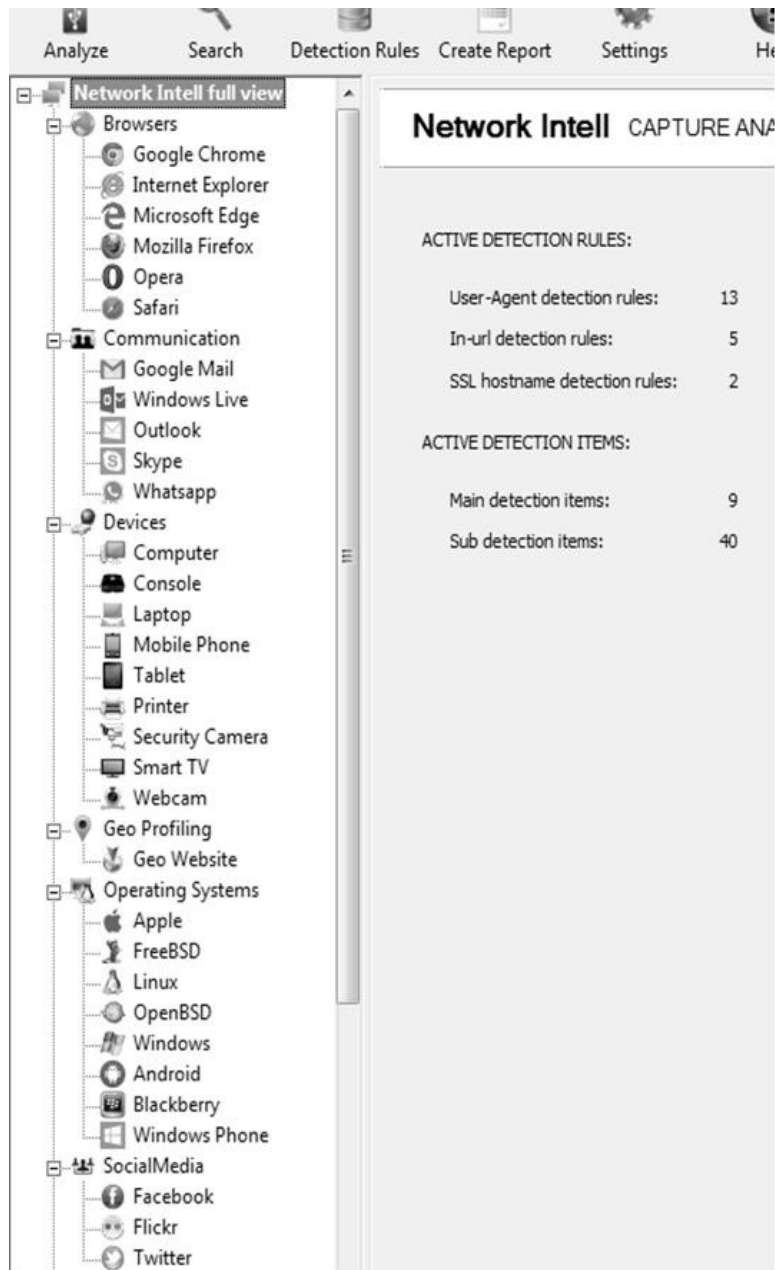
Analyze Search Detection Rules Create Report Settings He

Network Intell full view
Browsers
Google Chrome
Internet Explorer
Microsoft Edge
Mozilla Firefox
Opera
Safari
Communication
Google Mail
Windows Live
Outlook
Skype
Whatsapp
Devices
Computer
Console
Laptop
Mobile Phone
Tablet
Printer
Security Camera
Smart TV
Webcam
Geo Profiling
Geo Website
Operating Systems
Apple
FreeBSD
Linux
OpenBSD
Windows
Android
Blackberry
Windows Phone
SocialMedia
Facebook
Flickr
Twitter

Network Intell CAPTURE ANA

ACTIVE DETECTION RULES:

| | |
|---|---|
| User-Agent detection rules: | 13 |
| In-url detection rules: | 5 |
| SSL hostname detection rules: | 2 |

ACTIVE DETECTION ITEMS:

| | |
|---|---|
| Main detection items: | 9 |
| Sub detection items: | 40 |